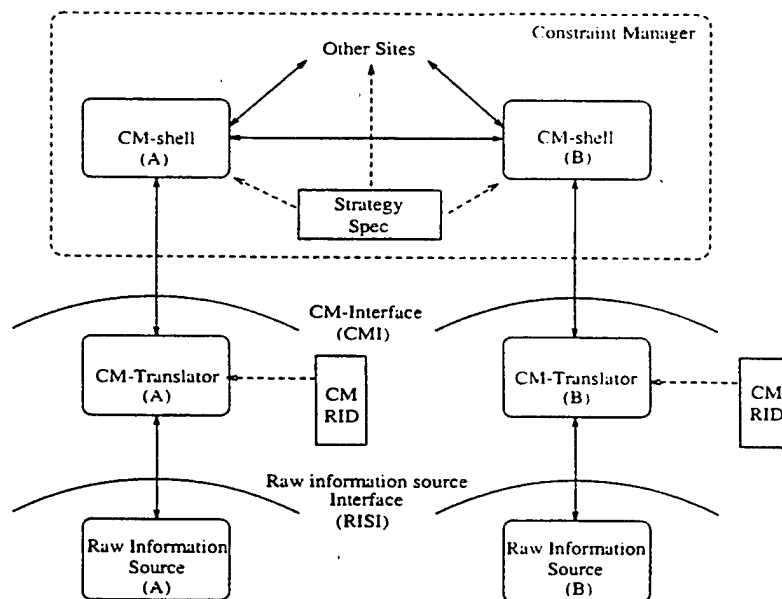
Constraint Manager

Other Sites

CM-shell
(A)

CM-shell
(B)

Strategy
Spec

CM-Interface
(CMI)

CM-Translator
(A)

CM
RID

CM-Translator
(B)

CM
RID

Raw information source
Interface
(RISI)

Raw Information
Source
(A)

Raw Information
Source
(B)